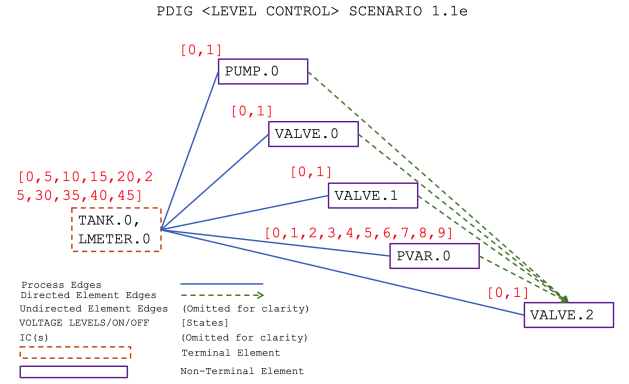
PDIG <LEVEL CONTROL> SCENARIO 1.1e

[0,1]
PUMP.0

[0,1]
VALVE.0

[0,1]
VALVE.1

[0,5,10,15,20,25,30,35,40,45]
TANK.0,
LMETER.0

[0,1,2,3,4,5,6,7,8,9]
PVAR.0

[0,1]
VALVE.2

Process Edges
Directed Element Edges
Undirected Element Edges (Omitted for clarity)
VOLTAGE LEVELS/ON/OFF [States]
IC(s) (Omitted for clarity)
Terminal Element
Non-Terminal Element